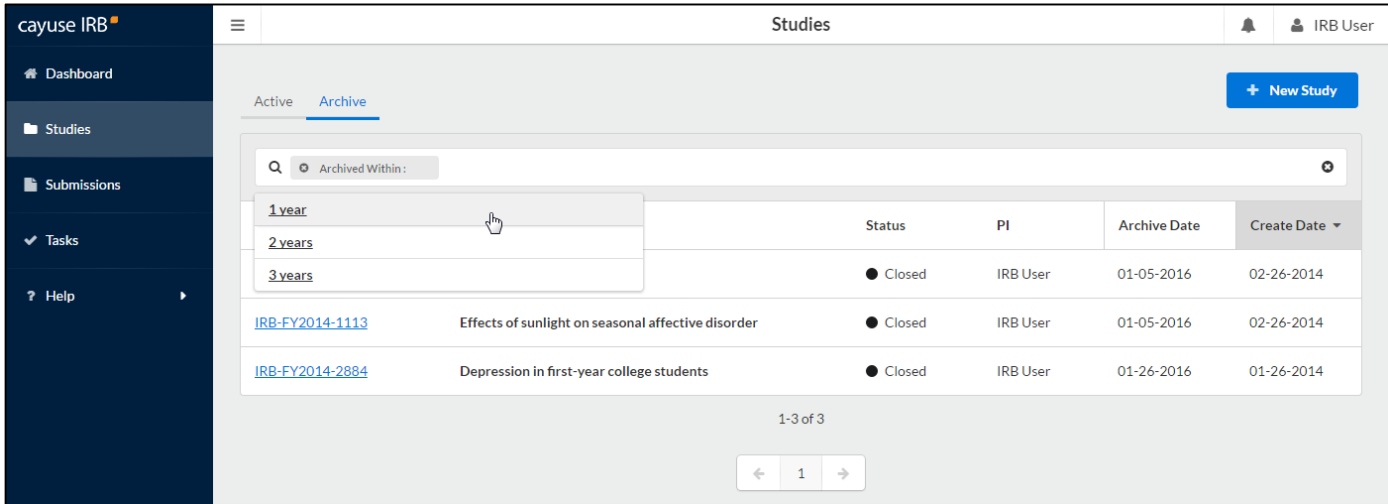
cayuse IRB

Dashboard
Studies
Submissions
Tasks
? Help

Studies

IRB User

Active Archive

+ New Study

Archived Within :

1 year
2 years
3 years

| | | Status | PI | Archive Date | Create Date |
|---|---|---|---|---|---|
| | | Closed | IRB User | 01-05-2016 | 02-26-2014 |
| IRB-FY2014-1113 | Effects of sunlight on seasonal affective disorder | Closed | IRB User | 01-05-2016 | 02-26-2014 |
| IRB-FY2014-2884 | Depression in first-year college students | Closed | IRB User | 01-26-2016 | 01-26-2014 |

1-3 of 3

1